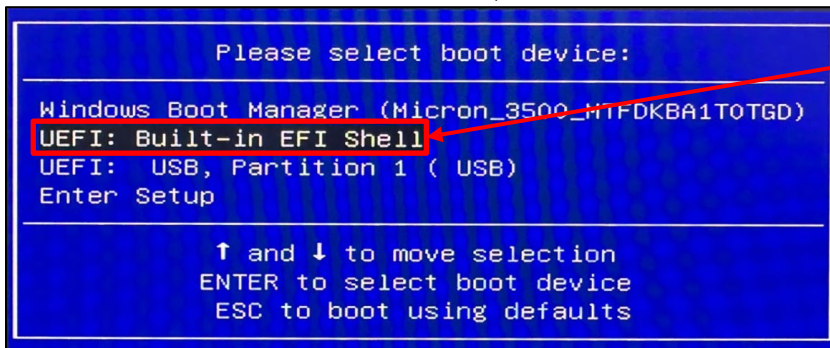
Please select boot device:

Windows Boot Manager (Micron_3500_MTFDKBA1T0TGD)
UEFI: Built-in EFI Shell
UEFI: USB, Partition 1 ( USB)
Enter Setup

↑ and ↓ to move selection
ENTER to select boot device
ESC to boot using defaults